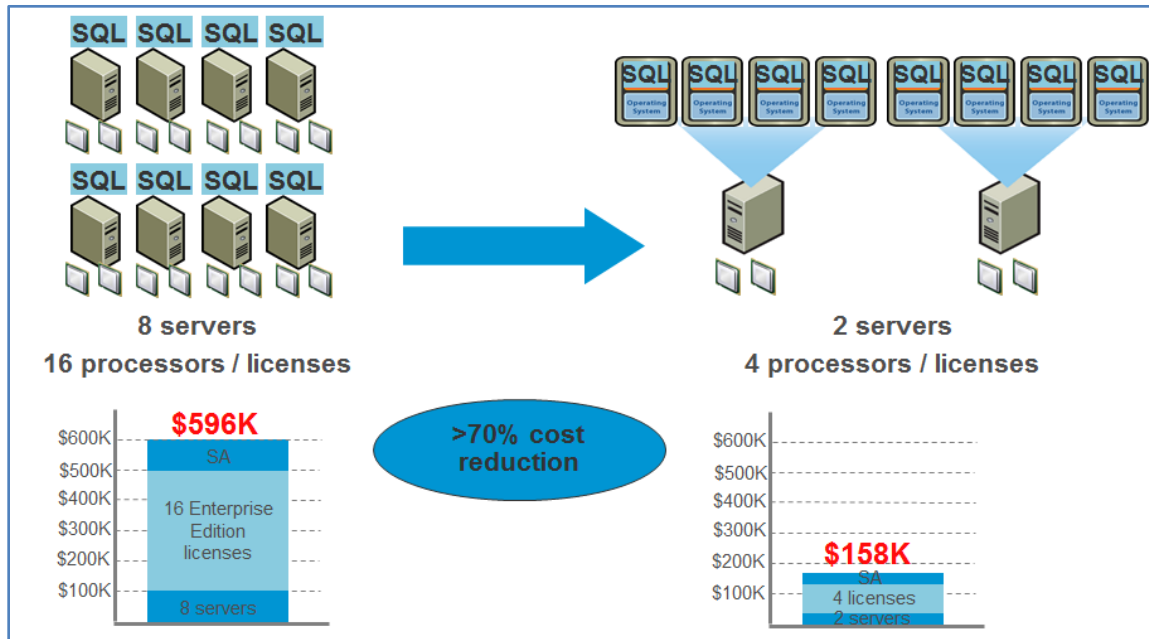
SQL SQL SQL SQL

SQL SQL SQL SQL

8 servers

16 processors / licenses

SQL Operating System SQL Operating System SQL Operating System SQL Operating System SQL Operating System SQL Operating System SQL Operating System SQL Operating System

2 servers

4 processors / licenses

$596K

$600K
$500K
$400K
$300K
$200K
$100K

SA

16 Enterprise Edition licenses

8 servers

>70% cost reduction

$600K
$500K
$400K
$300K
$200K
$100K

$158K

SA

4 licenses

2 servers